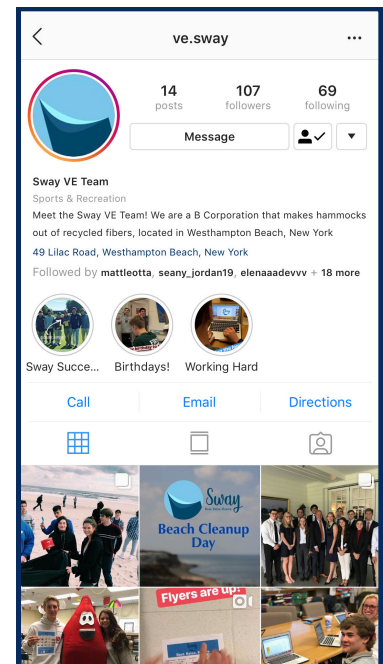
ve.sway

14 posts

107 followers

69 following

Message

Sway VE Team

Sports & Recreation

Meet the Sway VE Team! We are a B Corporation that makes hammocks out of recycled fibers, located in Westhampton Beach, New York

49 Lilac Road, Westhampton Beach, New York

Followed by mattleotta, seany_jordan19, elenaaadevvv + 18 more

Sway Succe...

Birthdays!

Working Hard

Call

Email

Directions

Sway

Beach Cleanup Day

Flyers are up!